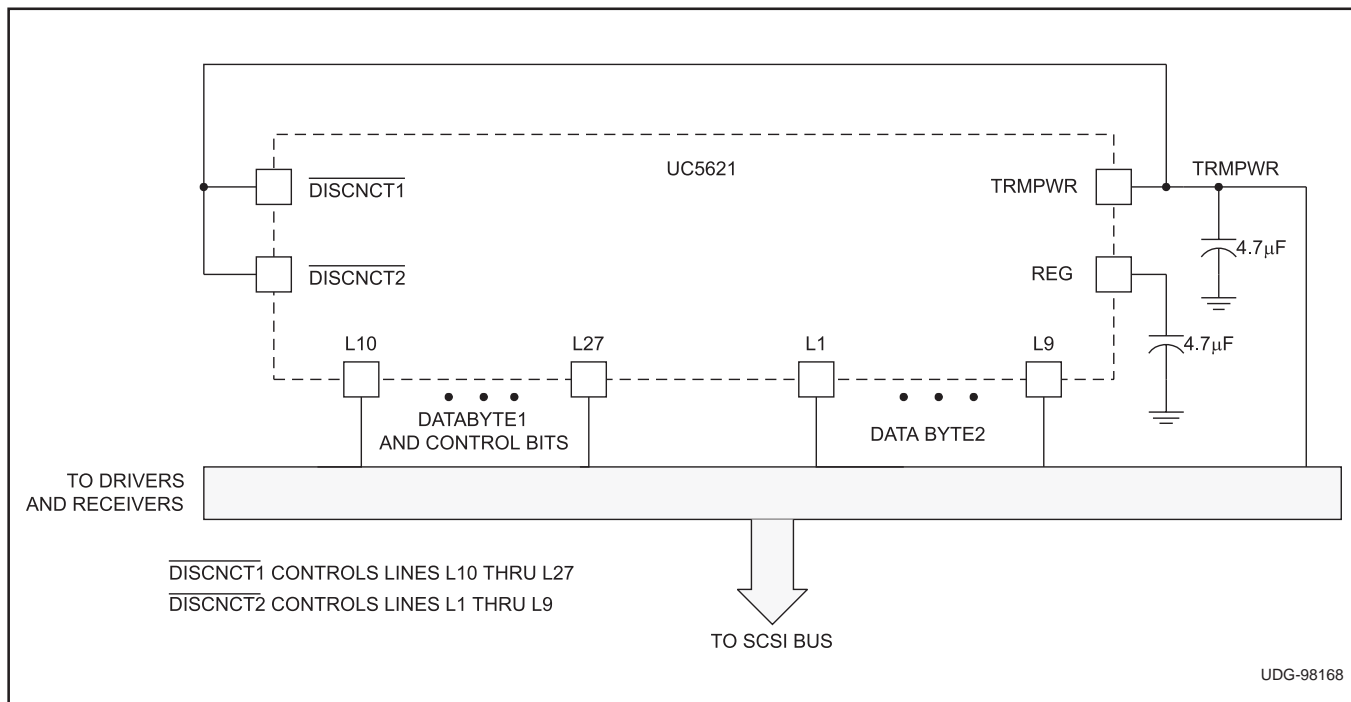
UC5621

$\overline{\text{DISCNCT1}}$

$\overline{\text{DISCNCT2}}$

TRMPWR

TRMPWR

$4.7\mu F$

REG

$4.7\mu F$

L10

L27

L1

L9

DATABYTE1 AND CONTROL BITS

DATA BYTE2

TO DRIVERS AND RECEIVERS

$\overline{\text{DISCNCT1}}$ CONTROLS LINES L10 THRU L27

$\overline{\text{DISCNCT2}}$ CONTROLS LINES L1 THRU L9

TO SCSI BUS

UDG-98168